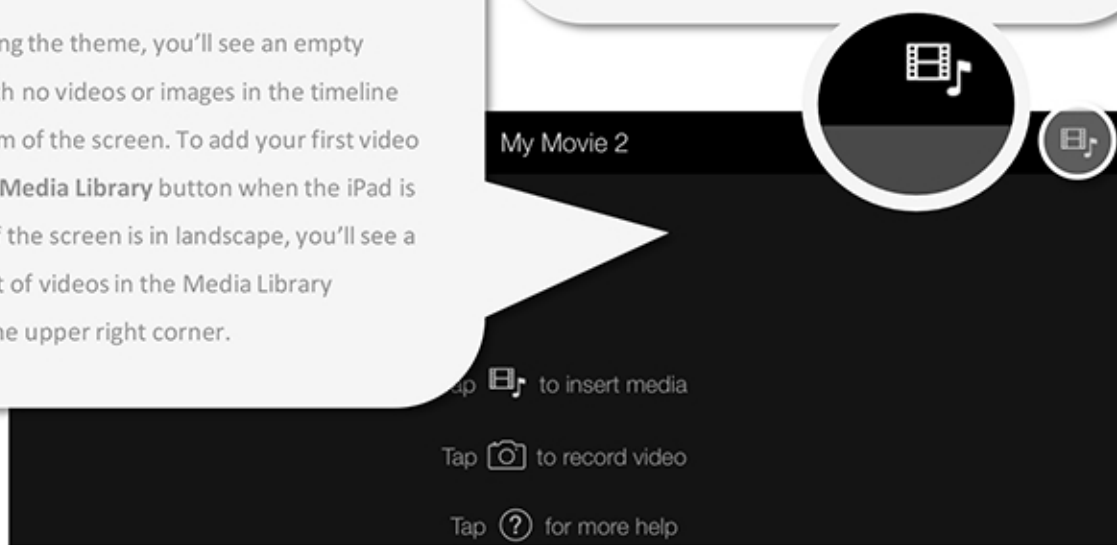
ng the theme, you'll see an empty h no videos or images in the timeline m of the screen. To add your first video Media Library button when the iPad is f the screen is in landscape, you'll see a t of videos in the Media Library he upper right corner.

My Movie 2

ap to insert media

Tap to record video

Tap for more help